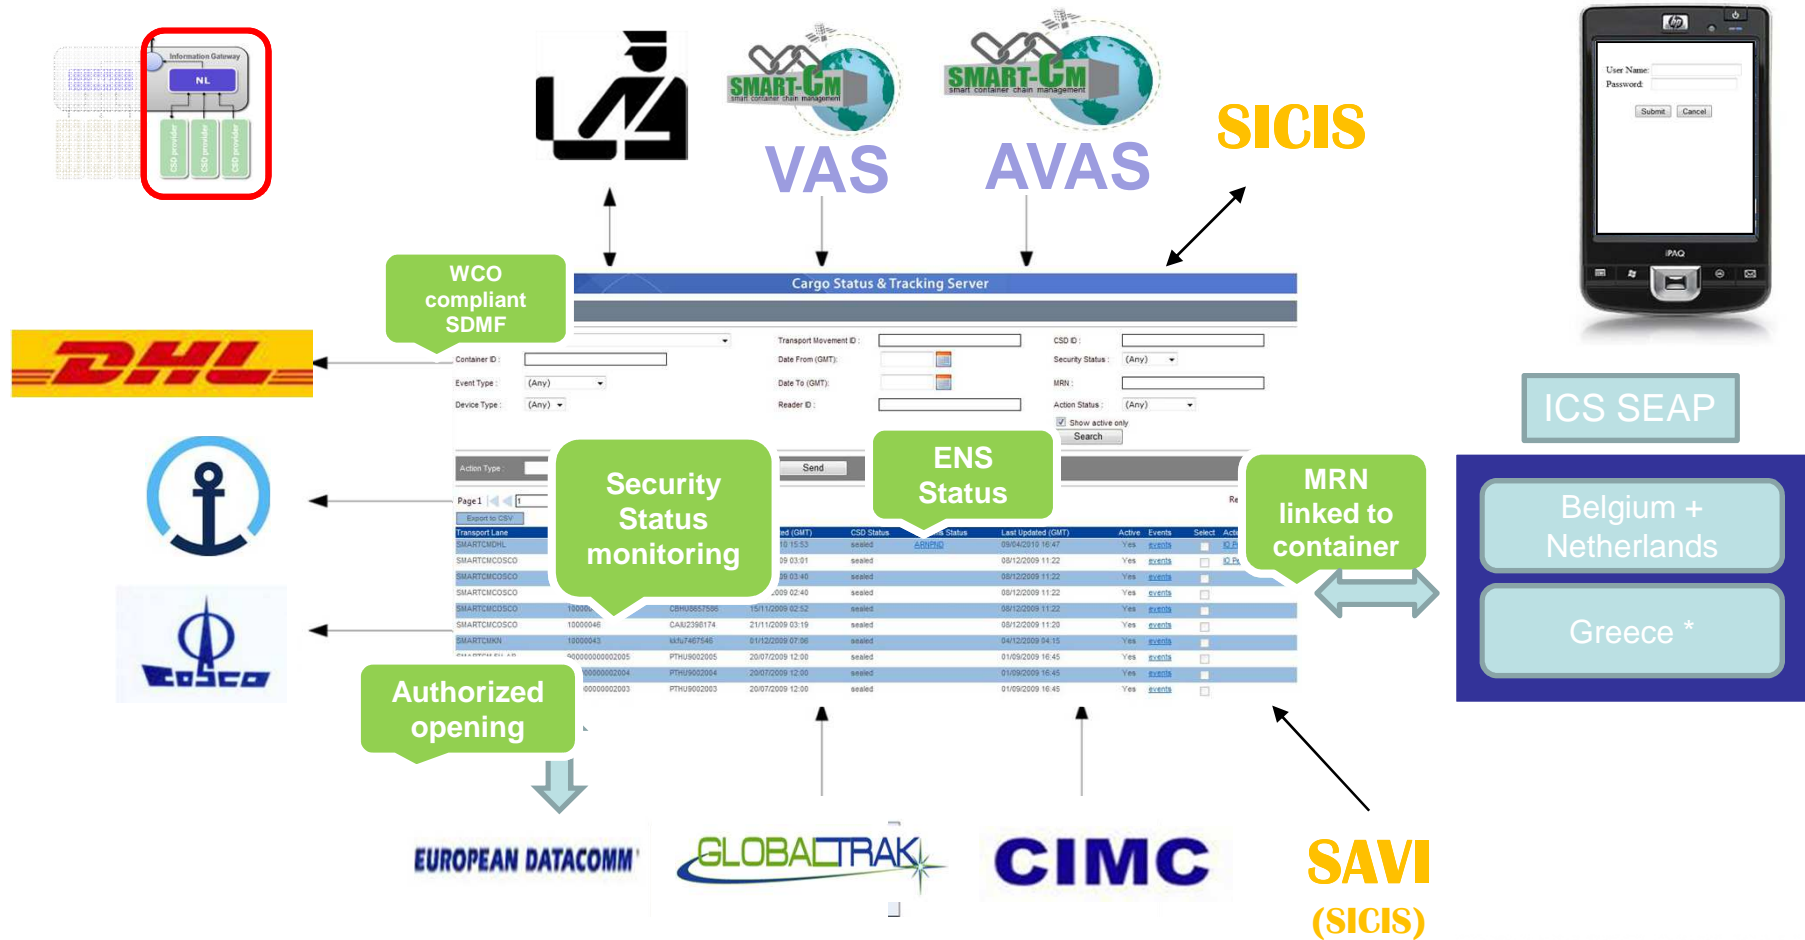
Information Gateway
NL
CSD provider
CSD provider
CSD provider

SMART-CM
smart container chain management
VAS

SMART-CM
smart container chain management
AVAS

SICIS

User Name:
Password:
Submit
Cancel
iPAQ

WCO compliant SDMF

DHL

Cargo Status & Tracking Server

Container ID :
Event Type : (Any)
Device Type : (Any)
Transport Movement ID :
Date From (GMT):
Date To (GMT):
Reader ID :
CSD ID :
Security Status : (Any)
MRN :
Action Status : (Any)
Show active only
Search

Action Type :
Send

Security Status monitoring

ENS Status

MRN linked to container

ICS SEAP

Belgium + Netherlands

Greece *

Page 1
Export to CSV

| Transport Lane | | | ed (GMT) | CSD Status | Status | Last Updated (GMT) | Active | Events | Select | Acti |
|---|---|---|---|---|---|---|---|---|---|---|
| SMARTCMDHL | | | 10 15:53 | sealed | ARRPID | 09/04/2010 16:47 | Yes | events | | ID P |
| SMARTCMCOSCO | | | 09 03:01 | sealed | | 08/12/2009 11:22 | Yes | events | | ID Pe |
| SMARTCMCOSCO | | | 09 03:40 | sealed | | 08/12/2009 11:22 | Yes | events | | |
| SMARTCMCOSCO | | | 009 02:40 | sealed | | 08/12/2009 11:22 | Yes | events | | |
| SMARTCMCOSCO | 10000 | CBHU8657596 | 15/11/2009 02:52 | sealed | | 08/12/2009 11:22 | Yes | events | | |
| SMARTCMCOSCO | 10000046 | CAXU2398174 | 21/11/2009 03:19 | sealed | | 08/12/2009 11:20 | Yes | events | | |
| SMARTCMKN | 10000043 | kkfu7467546 | 01/12/2009 07:06 | sealed | | 04/12/2009 04:15 | Yes | events | | |
| | 900000000002005 | PTHU9002005 | 20/07/2009 12:00 | sealed | | 01/09/2009 16:45 | Yes | events | | |
| | 00000002004 | PTHU9002004 | 20/07/2009 12:00 | sealed | | 01/09/2009 16:45 | Yes | events | | |
| | 00000002003 | PTHU9002003 | 20/07/2009 12:00 | sealed | | 01/09/2009 16:45 | Yes | events | | |

Authorized opening

EUROPEAN DATACOMM

GLOBALTRAK

CIMC

SAVI
(SICIS)

COSCO